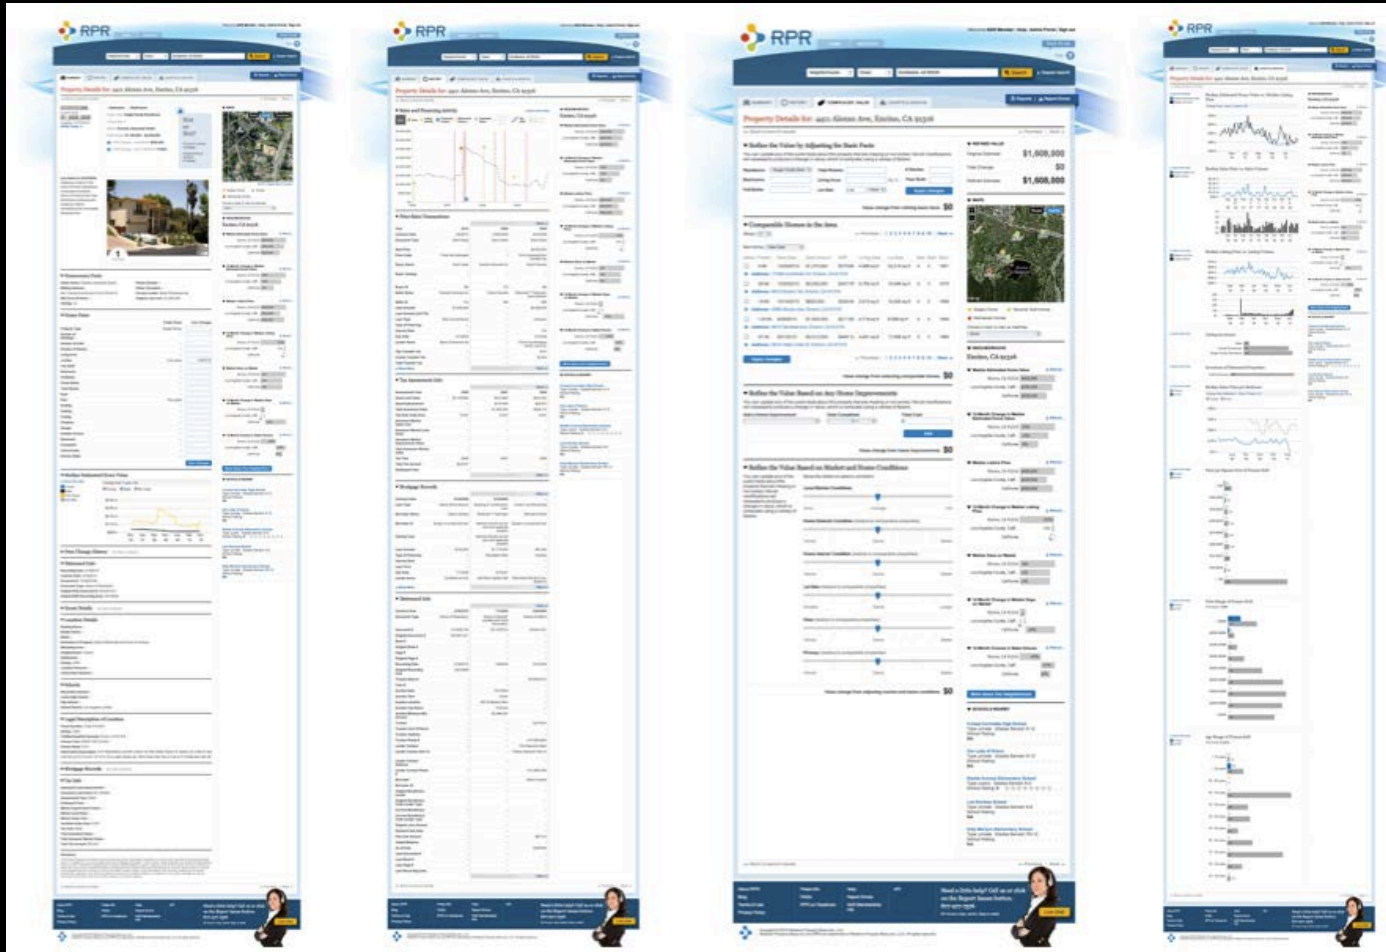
RPR

Property Details for: 4911 Alonzo Ave, Encino, CA 91316

RPR

Property Details for: 4911 Alonzo Ave, Encino, CA 91316

RPR

Property Details for: 4911 Alonzo Ave, Encino, CA 91316

Refine the Value by Adjusting the Basic Facts

$1,608,000

$0

$1,608,000

Comparable Homes in the Area

Refine the Value Based on Any Home Improvements

Refine the Value Based on Market and Home Conditions

$0

$0

$0

Encino, CA 91316

RPR

Property Details for: 4911 Alonzo Ave, Encino, CA 91316